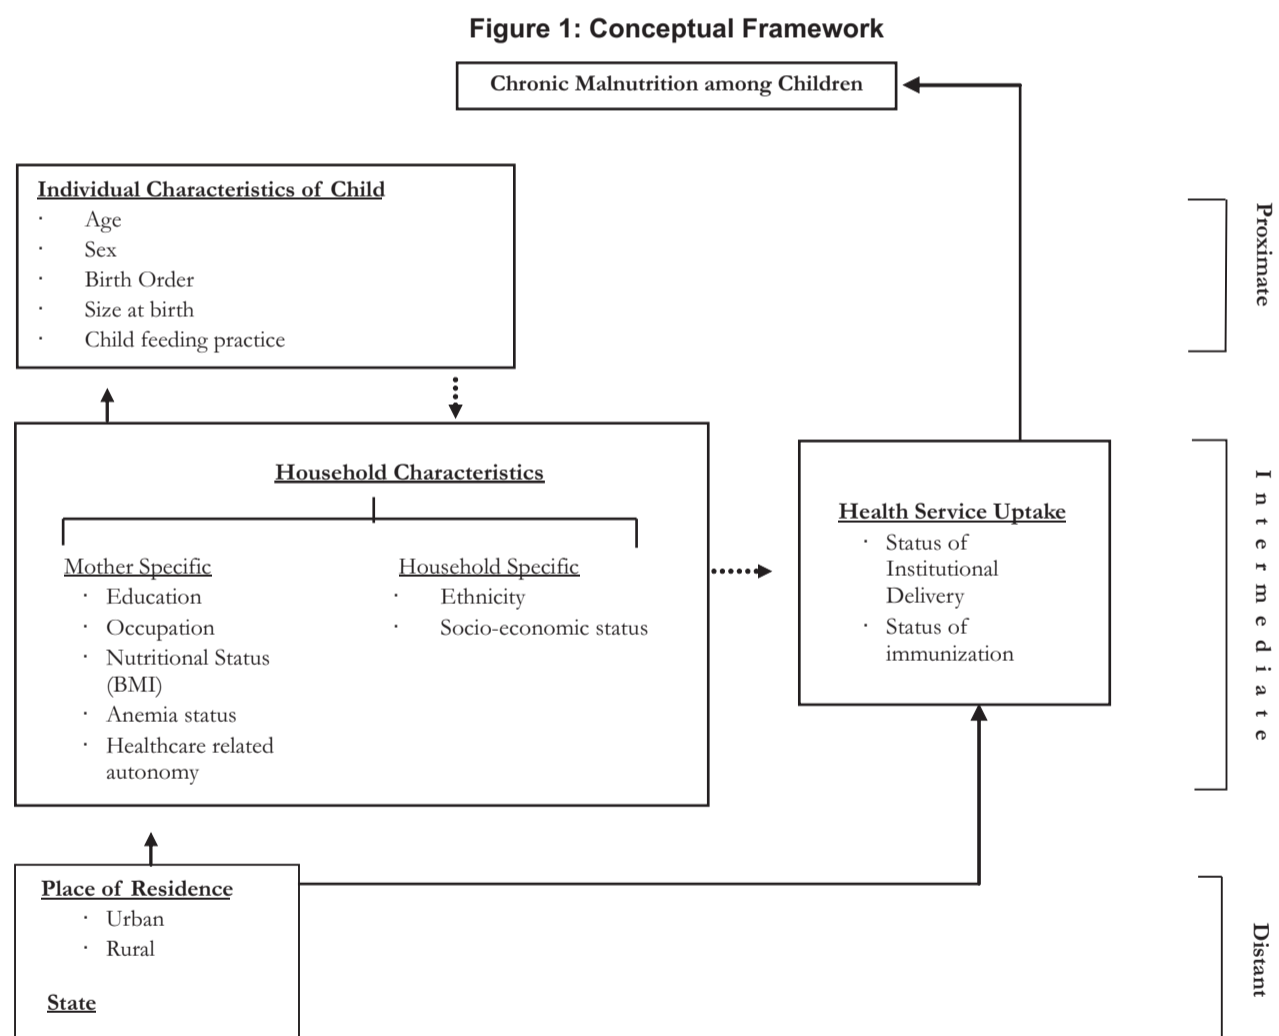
Figure 1: Conceptual Framework

Chronic Malnutrition among Children

Individual Characteristics of Child
· Age
· Sex
· Birth Order
· Size at birth
· Child feeding practice

Proximate

Household Characteristics

Mother Specific
· Education
· Occupation
· Nutritional Status (BMI)
· Anemia status
· Healthcare related autonomy

Household Specific
· Ethnicity
· Socio-economic status

Health Service Uptake
· Status of Institutional Delivery
· Status of immunization

Intermediate

Place of Residence
· Urban
· Rural

State

Distant